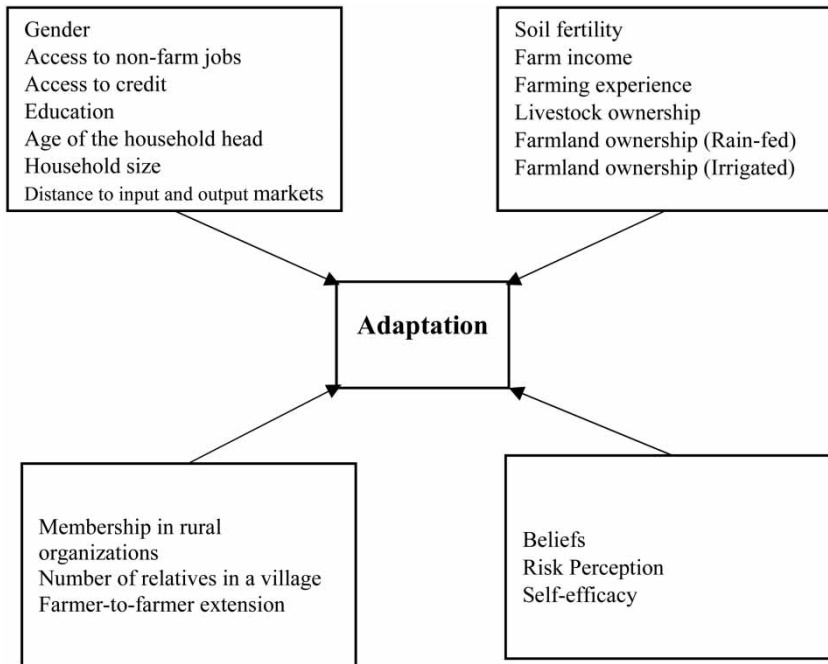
Gender
Access to non-farm jobs
Access to credit
Education
Age of the household head
Household size
Distance to input and output markets

Soil fertility
Farm income
Farming experience
Livestock ownership
Farmland ownership (Rain-fed)
Farmland ownership (Irrigated)

Adaptation

Membership in rural organizations
Number of relatives in a village
Farmer-to-farmer extension

Beliefs
Risk Perception
Self-efficacy